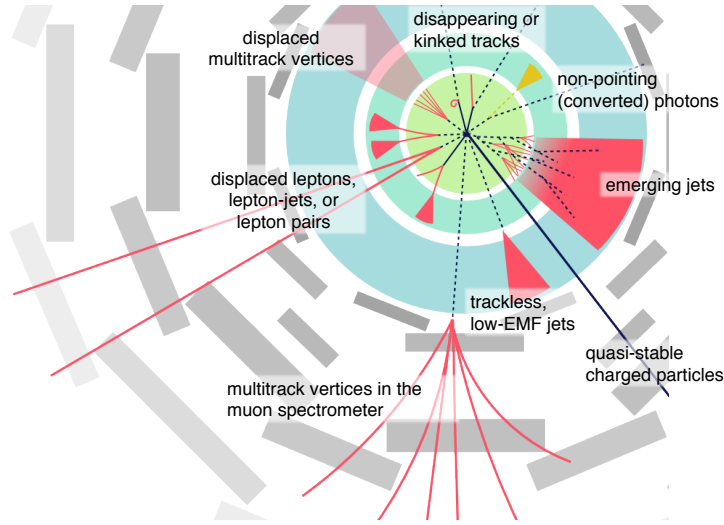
displaced multitrack vertices

disappearing or kinked tracks

non-pointing (converted) photons

displaced leptons, lepton-jets, or lepton pairs

emerging jets

trackless, low-EMF jets

quasi-stable charged particles

multitrack vertices in the muon spectrometer